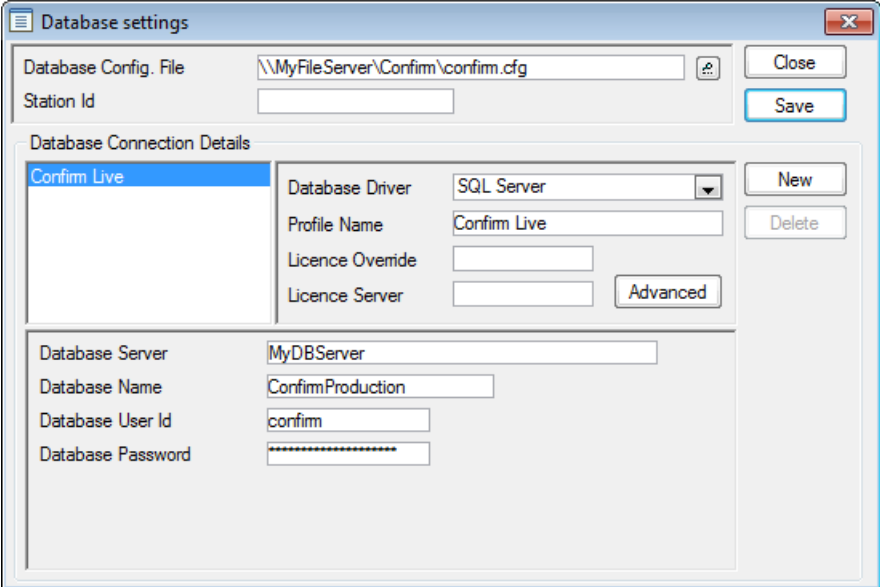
Database settings

Database Config. File
\\MyFileServer\Confirm\confirm.cfg
Station Id

Close
Save

Database Connection Details

Confirm Live

Database Driver
SQL Server
Profile Name
Confirm Live
Licence Override
Licence Server
Advanced

New
Delete

Database Server
MyDBServer
Database Name
ConfirmProduction
Database User Id
confirm
Database Password
********************